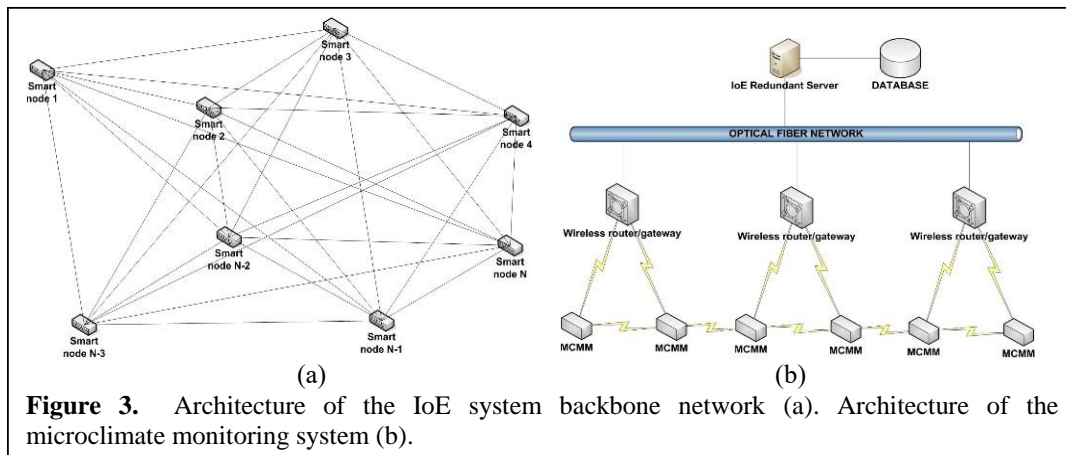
Smart node 3

Smart node 1

Smart node 2

Smart node 4

Smart node N-2

Smart node N

Smart node N-3

Smart node N-1

(a)

IoE Redundant Server

DATABASE

OPTICAL FIBER NETWORK

Wireless router/gateway

Wireless router/gateway

Wireless router/gateway

MCMM

MCMM

MCMM

MCMM

MCMM

MCMM

(b)

**Figure 3.** Architecture of the IoE system backbone network (a). Architecture of the microclimate monitoring system (b).